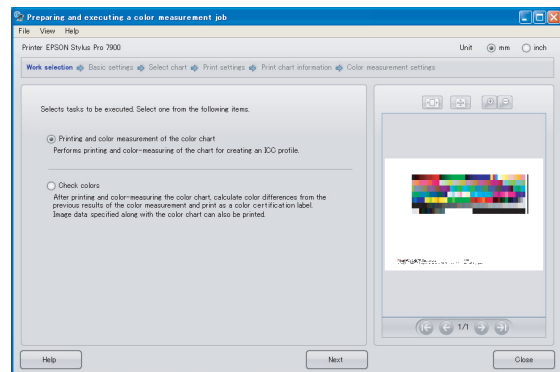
Preparing and executing a color measurement job

File View Help

Printer EPSON Stylus Pro 7900

Unit mm inch

Work selection ➡ Basic settings ➡ Select chart ➡ Print settings ➡ Print chart information ➡ Color measurement settings

Selects tasks to be executed. Select one from the following items.

Printing and color measurement of the color chart
Performs printing and color-measuring of the chart for creating an ICC profile.

Check colors
After printing and color-measuring the color chart, calculate color differences from the previous results of the color measurement and print as a color certification label. Image data specified along with the color chart can also be printed.

1/1

Help

Next

Close